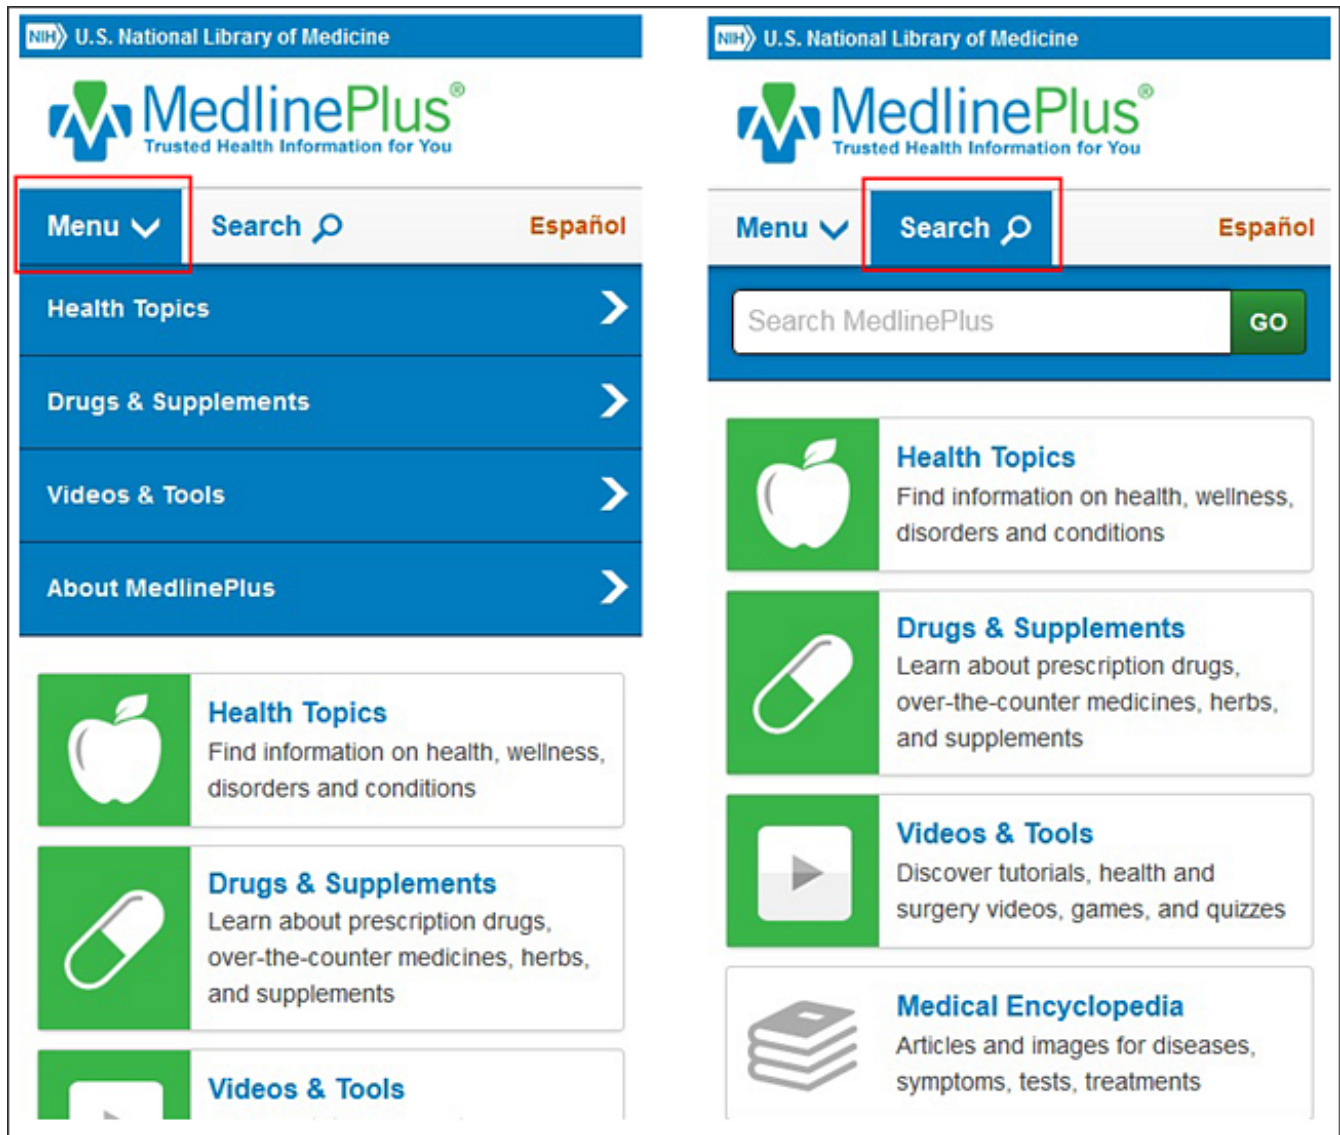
NIH U.S. National Library of Medicine

MedlinePlus®
Trusted Health Information for You

Menu Search Español

Health Topics

Drugs & Supplements

Videos & Tools

About MedlinePlus

Health Topics
Find information on health, wellness, disorders and conditions

Drugs & Supplements
Learn about prescription drugs, over-the-counter medicines, herbs, and supplements

Videos & Tools

NIH U.S. National Library of Medicine

MedlinePlus®
Trusted Health Information for You

Menu Search Español

Search MedlinePlus GO

Health Topics
Find information on health, wellness, disorders and conditions

Drugs & Supplements
Learn about prescription drugs, over-the-counter medicines, herbs, and supplements

Videos & Tools
Discover tutorials, health and surgery videos, games, and quizzes

Medical Encyclopedia
Articles and images for diseases, symptoms, tests, treatments